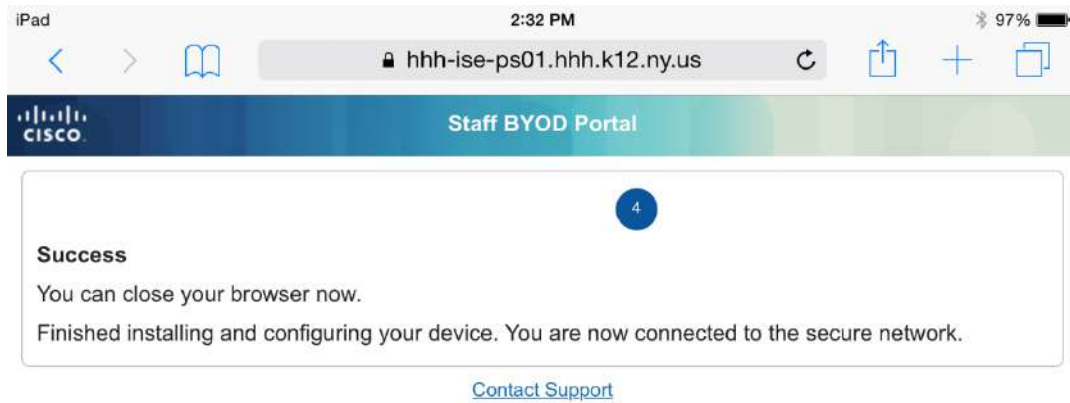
iPad
2:32 PM
97%

hhh-ise-ps01.hhh.k12.ny.us

cisco
Staff BYOD Portal

4

Success

You can close your browser now.

Finished installing and configuring your device. You are now connected to the secure network.

Contact Support